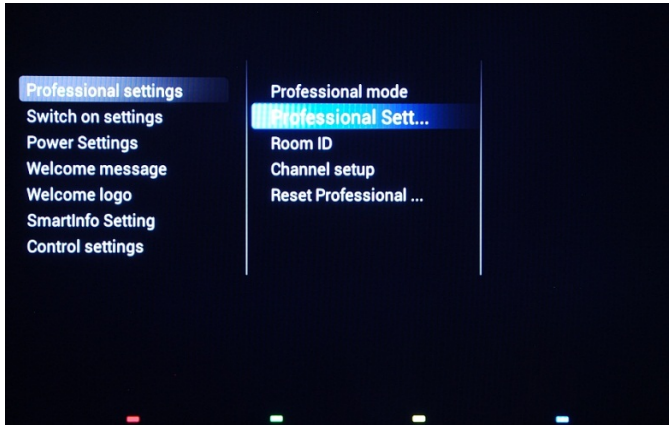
Professional settings
Switch on settings
Power Settings
Welcome message
Welcome logo
SmartInfo Setting
Control settings

Professional mode
Professional Sett...
Room ID
Channel setup
Reset Professional ...